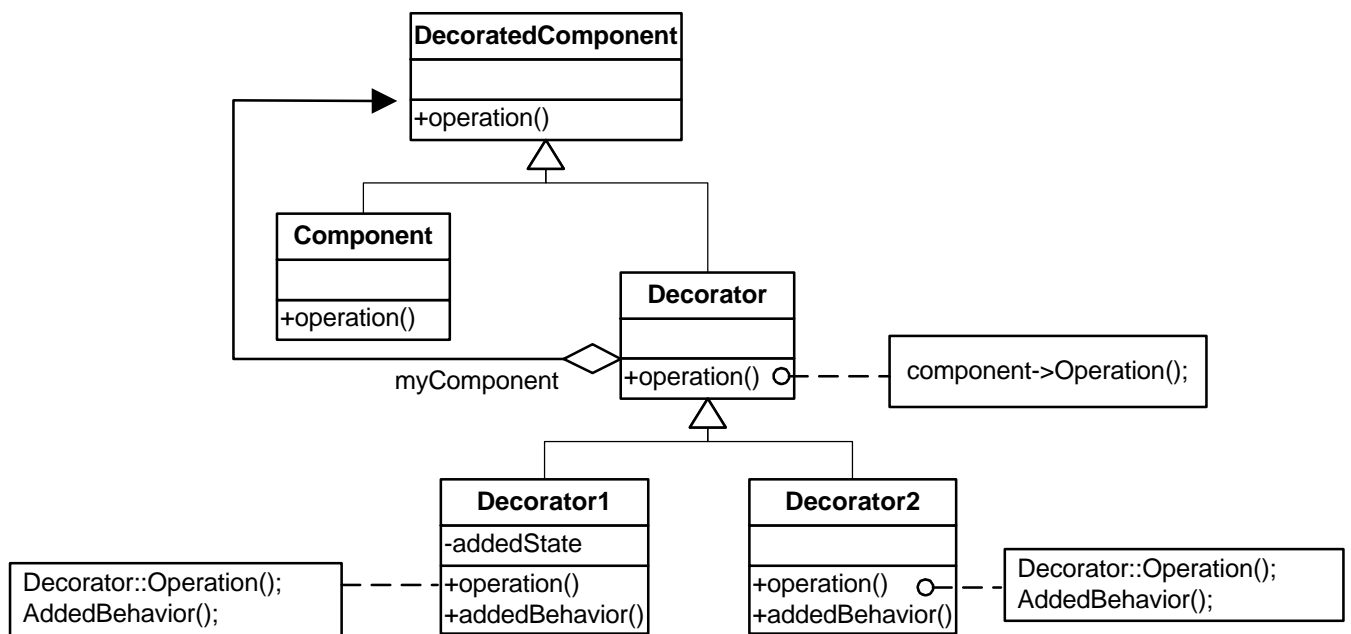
DecoratedComponent

+operation()

Component

+operation()

Decorator

+operation()

myComponent

component->Operation();

Decorator1

-addedState

+operation()
+addedBehavior()

Decorator2

+operation()
+addedBehavior()

Decorator::Operation();
AddedBehavior();

Decorator::Operation();
AddedBehavior();